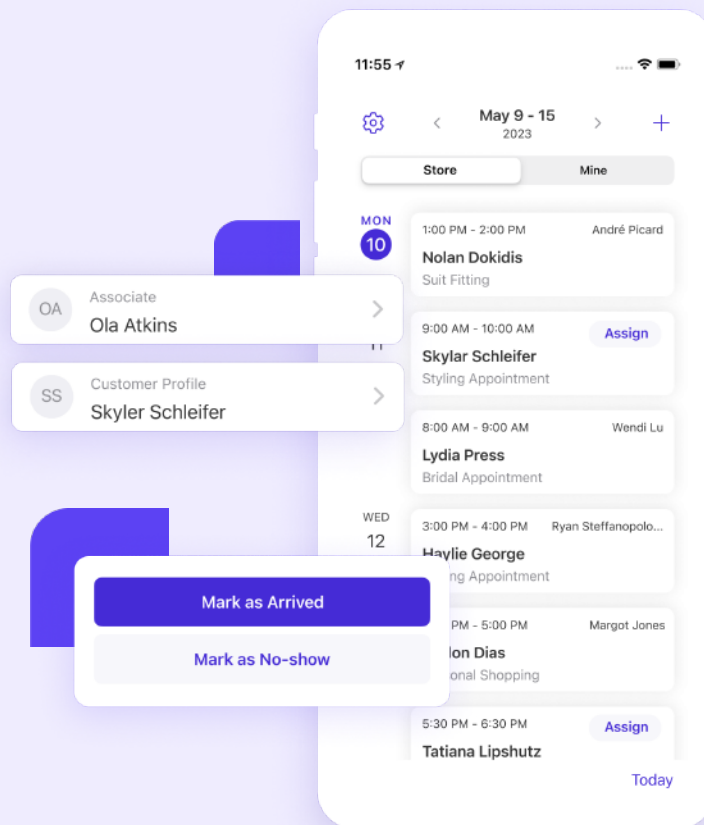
11:55

May 9 - 15
2023

Store
Mine

MON
10

1:00 PM - 2:00 PM
André Picard
Nolan Dokidis
Suit Fitting

OA
Associate
Ola Atkins

SS
Customer Profile
Skyler Schleifer

11

9:00 AM - 10:00 AM
Assign
Skylar Schleifer
Styling Appointment

8:00 AM - 9:00 AM
Wendi Lu
Lydia Press
Bridal Appointment

WED
12

3:00 PM - 4:00 PM
Ryan Steffanopolo...
Haylie George
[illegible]ing Appointment

Mark as Arrived
Mark as No-show

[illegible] PM - 5:00 PM
Margot Jones
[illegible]lon Dias
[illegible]onal Shopping

5:30 PM - 6:30 PM
Assign
Tatiana Lipshutz

Today